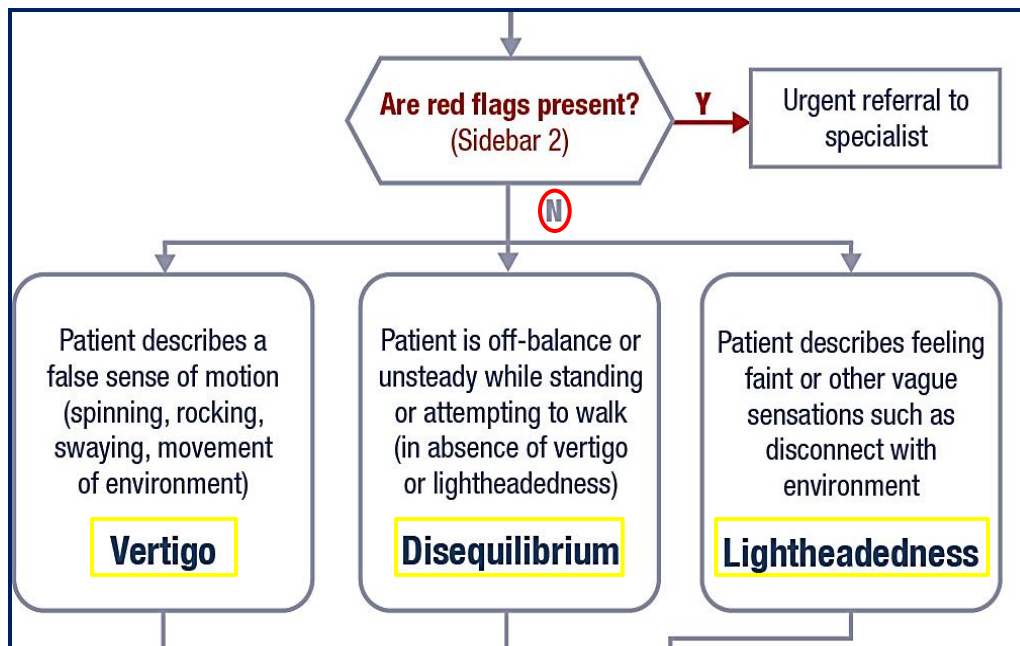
Are red flags present?
(Sidebar 2)

Y

Urgent referral to specialist

N

Patient describes a false sense of motion (spinning, rocking, swaying, movement of environment)

Vertigo

Patient is off-balance or unsteady while standing or attempting to walk (in absence of vertigo or lightheadedness)

Disequilibrium

Patient describes feeling faint or other vague sensations such as disconnect with environment

Lightheadedness